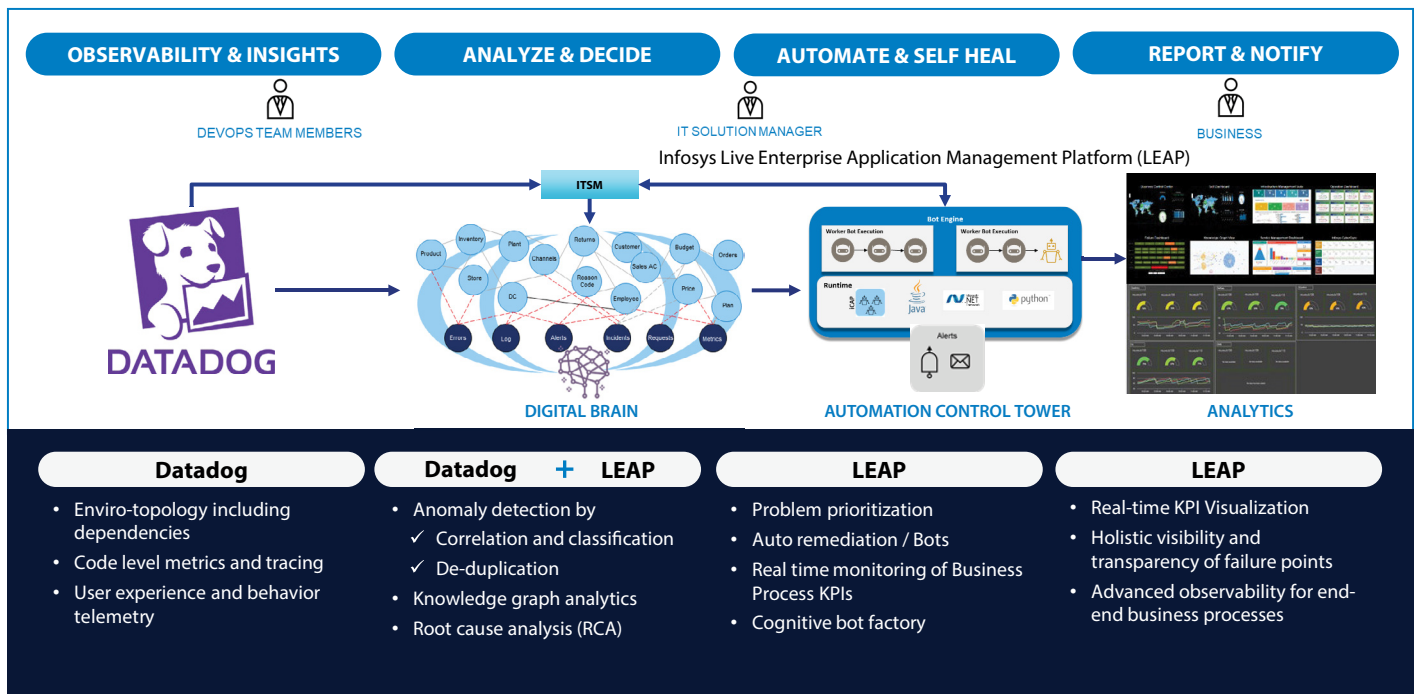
OBSERVABILITY & INSIGHTS

ANALYZE & DECIDE

AUTOMATE & SELF HEAL

REPORT & NOTIFY

DEVOPS TEAM MEMBERS

IT SOLUTION MANAGER

BUSINESS

Infosys Live Enterprise Application Management Platform (LEAP)

ITSM

DATADOG

Product
Inventory
Plant
Channels
Returns
Customer
Sales AC
Budget
Orders
Store
Reason Code
DC
Employes
Price
Plan
Errors
Log
Alerts
Incidents
Requests
Metrics

DIGITAL BRAIN

Bot Engine
Worker Bot Execution
Worker Bot Execution
Runtime
Java
.NET
python
Alerts

AUTOMATION CONTROL TOWER

ANALYTICS

Datadog

Datadog + LEAP

LEAP

LEAP

• Enviro-topology including dependencies
• Code level metrics and tracing
• User experience and behavior telemetry

• Anomaly detection by
✓ Correlation and classification
✓ De-duplication
• Knowledge graph analytics
• Root cause analysis (RCA)

• Problem prioritization
• Auto remediation / Bots
• Real time monitoring of Business Process KPIs
• Cognitive bot factory

• Real-time KPI Visualization
• Holistic visibility and transparency of failure points
• Advanced observability for end-end business processes